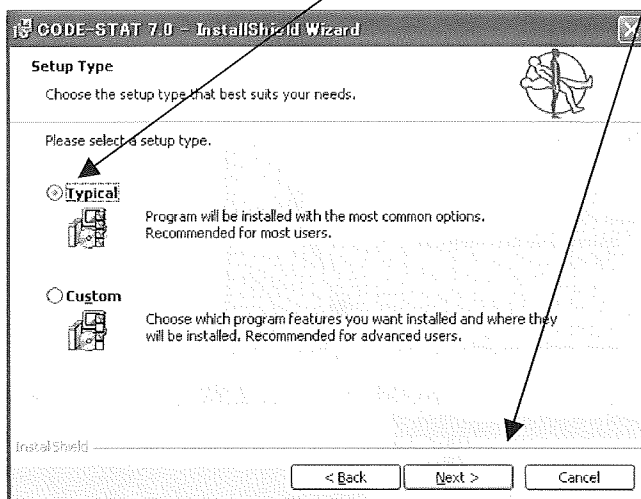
CODE-STAT 7.0 - InstallShield Wizard

Setup Type

Choose the setup type that best suits your needs.

Please select a setup type.

Typical

Program will be installed with the most common options. Recommended for most users.

Custom

Choose which program features you want installed and where they will be installed. Recommended for advanced users.

InstallShield

< Back

Next >

Cancel